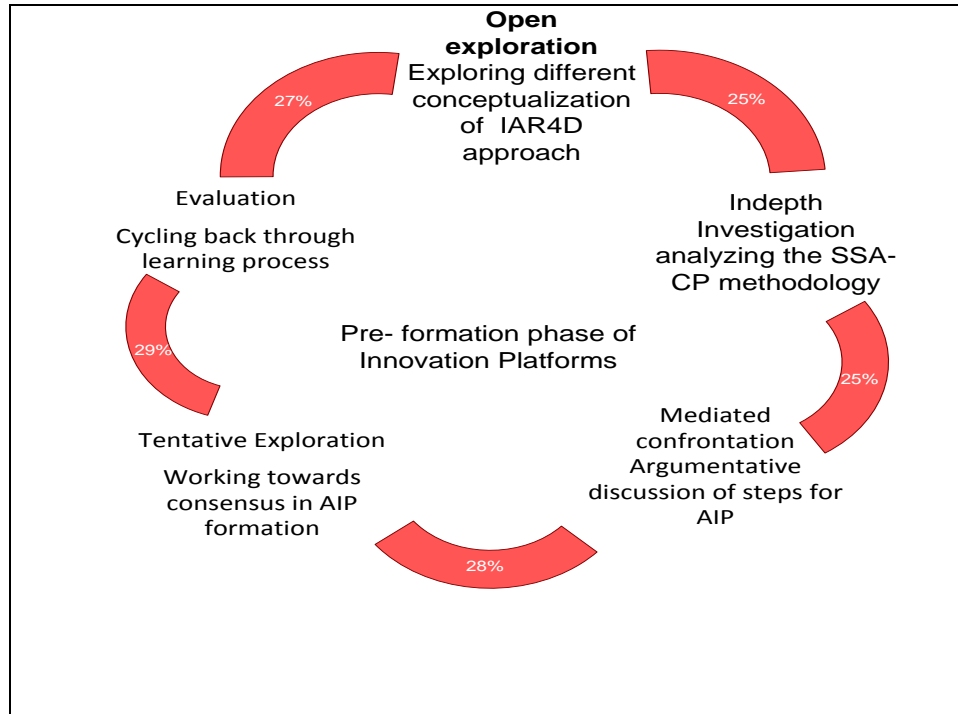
**Open exploration**
Exploring different conceptualization of IAR4D approach

25%

Indepth Investigation analyzing the SSA-CP methodology

25%

Mediated confrontation Argumentative discussion of steps for AIP

28%

Tentative Exploration

Working towards consensus in AIP formation

29%

Evaluation

Cycling back through learning process

27%

Pre- formation phase of Innovation Platforms